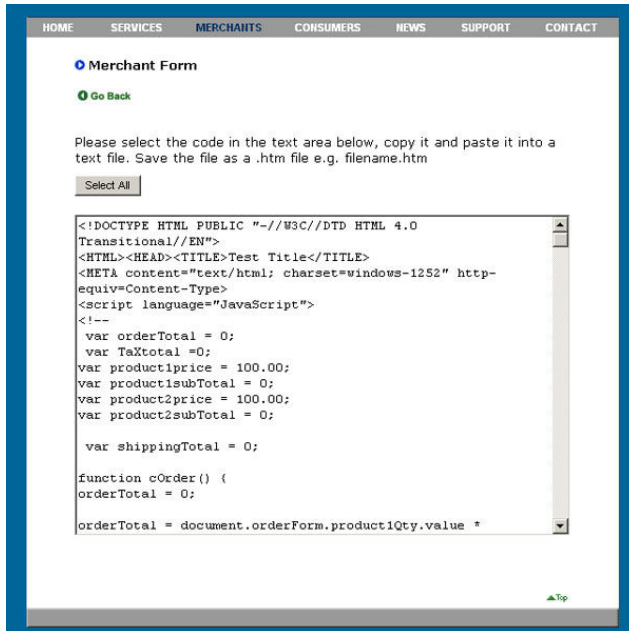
HOME SERVICES MERCHANTS CONSUMERS NEWS SUPPORT CONTACT

Merchant Form

Go Back

Please select the code in the text area below, copy it and paste it into a text file. Save the file as a .htm file e.g. filename.htm

Select All

<!DOCTYPE HTML PUBLIC "-//W3C//DTD HTML 4.0 Transitional//EN">
<HTML><HEAD><TITLE>Test Title</TITLE>
<META content="text/html; charset=windows-1252" http-equiv=Content-Type>
<script language="JavaScript">
<!--
 var orderTotal = 0;
 var TaXtotal =0;
var product1price = 100.00;
var product1subTotal = 0;
var product2price = 100.00;
var product2subTotal = 0;

 var shippingTotal = 0;

function cOrder() {
orderTotal = 0;

orderTotal = document.orderForm.product1Qty.value *

Top